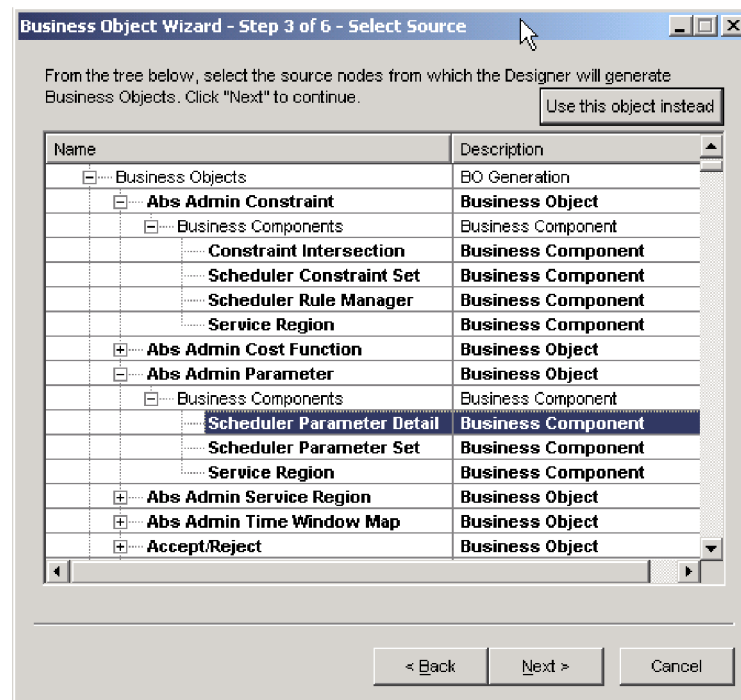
Business Object Wizard - Step 3 of 6 - Select Source

From the tree below, select the source nodes from which the Designer will generate Business Objects. Click "Next" to continue.

Use this object instead

| Name | Description |
|---|---|
| Business Objects | BO Generation |
| Abs Admin Constraint | Business Object |
| Business Components | Business Component |
| Constraint Intersection | Business Component |
| Scheduler Constraint Set | Business Component |
| Scheduler Rule Manager | Business Component |
| Service Region | Business Component |
| Abs Admin Cost Function | Business Object |
| Abs Admin Parameter | Business Object |
| Business Components | Business Component |
| Scheduler Parameter Detail | Business Component |
| Scheduler Parameter Set | Business Component |
| Service Region | Business Component |
| Abs Admin Service Region | Business Object |
| Abs Admin Time Window Map | Business Object |
| Accept/Reject | Business Object |

< Back Next > Cancel